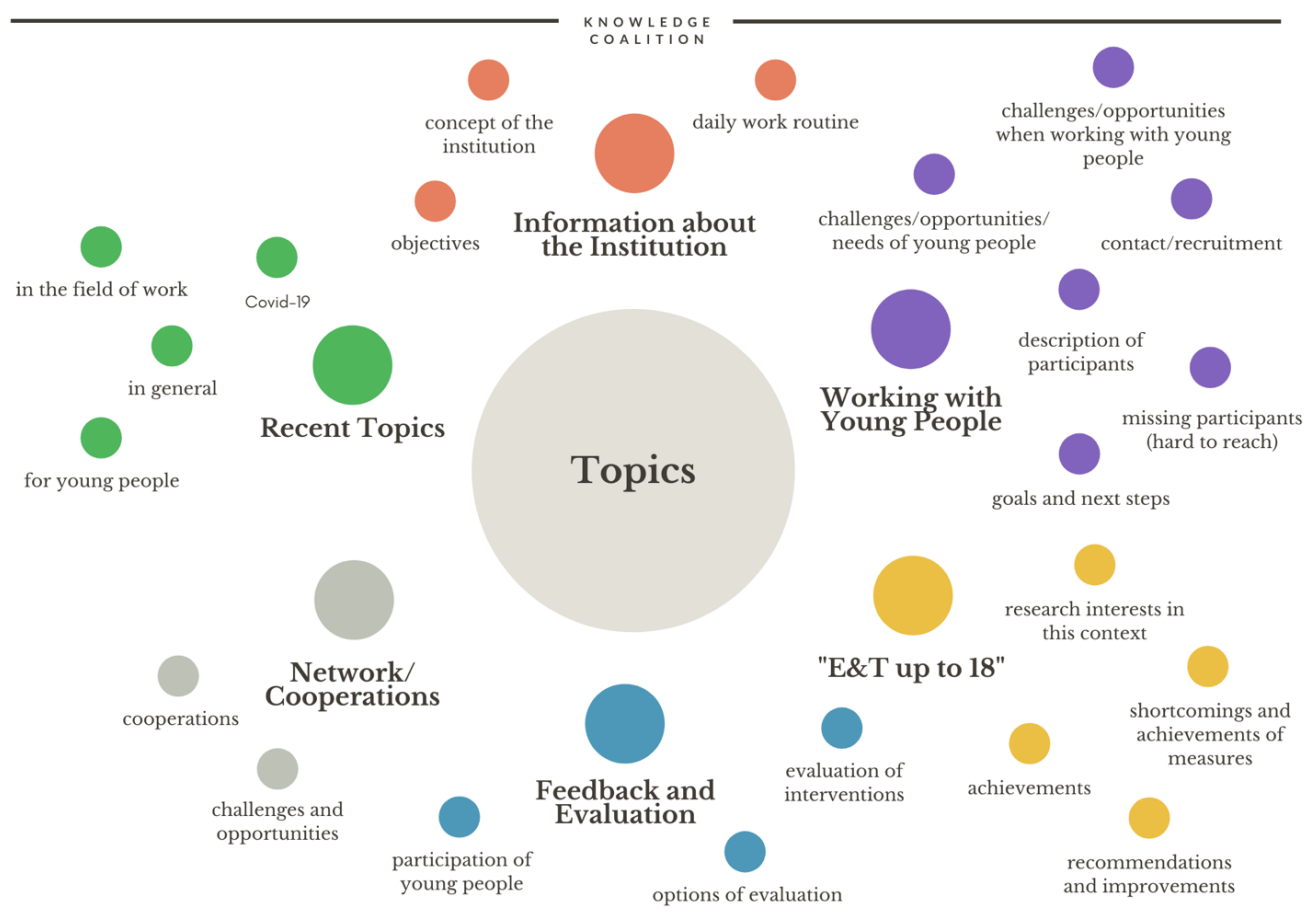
KNOWLEDGE COALITION

concept of the institution

daily work routine

objectives

Information about the Institution

challenges/opportunities when working with young people

challenges/opportunities/ needs of young people

contact/recruitment

description of participants

Working with Young People

missing participants (hard to reach)

goals and next steps

in the field of work

Covid-19

in general

Recent Topics

for young people

Topics

research interests in this context

"E&T up to 18"

shortcomings and achievements of measures

achievements

recommendations and improvements

Network/ Cooperations

cooperations

challenges and opportunities

Feedback and Evaluation

evaluation of interventions

participation of young people

options of evaluation